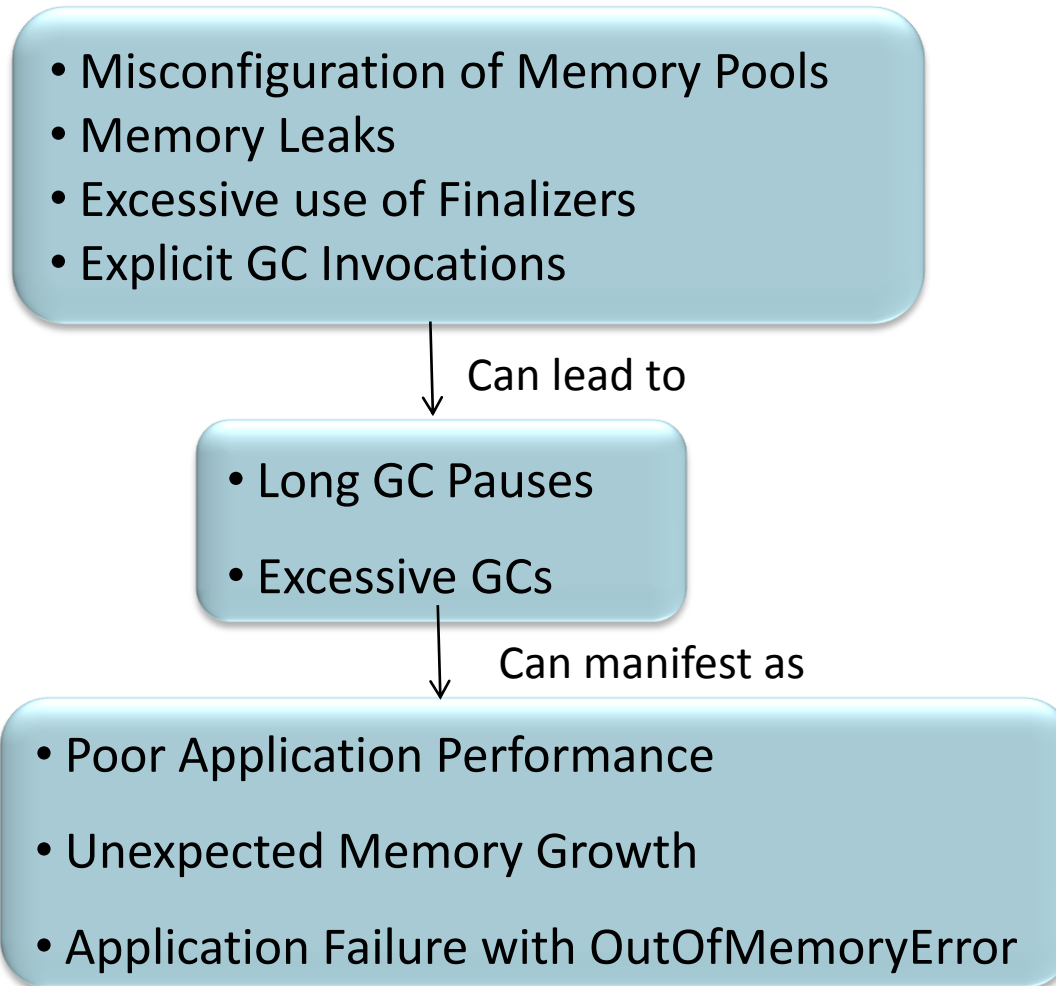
• Misconfiguration of Memory Pools
• Memory Leaks
• Excessive use of Finalizers
• Explicit GC Invocations

Can lead to

• Long GC Pauses
• Excessive GCs

Can manifest as

• Poor Application Performance
• Unexpected Memory Growth
• Application Failure with OutOfMemoryError